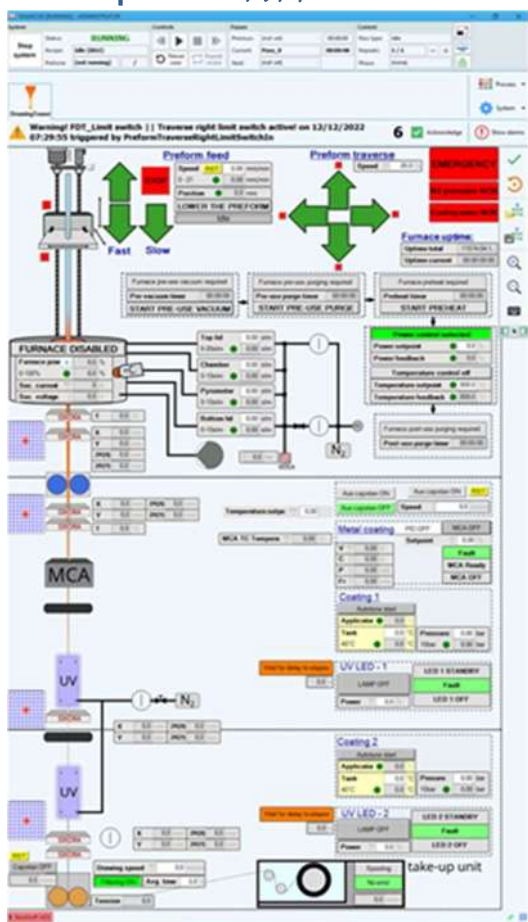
Stop system

Status: RUNNING

Warning! FDT_Limit switch || Traverse right limit switch active! on 12/12/2022 07:29:55 triggered by PreformTraverseRightLimitSwitch2a

6

Acknowledge

Show alarms

Process

System

Preform feed

STOP

Speed

Position

LOWER THE PREFORM

Fast

Slow

Preform traverse

Speed

EMERGENCY

Furnace uptime:

Uptime total

Uptime current

Furnace pre-use vacuum required

Pre-vacuum timer

START PRE-USE VACUUM

Furnace pre-use purging required

Pre-use purge timer

START PRE-USE PURGE

Furnace preheat required

Preheat timer

START PREHEAT

FURNACE DISABLED

Furnace pow

Sec. current

Sec. voltage

Top lid

Chamber

Pyrometer

Bottom lid

Power control selected

Power setpoint

Power feedback

Temperature control off

Temperature setpoint

Temperature feedback

Furnace post-use purging required

Post-use purge timer

$N_2$

Temperature setpo

Metal coating

MCA OFF

Setpoint

Fault

MCA Ready

MCA OFF

MCA TC Tempera

MCA

Coating 1

Applicator

Tank

Pressure

UV LED - 1

LAMP OFF

LED 1 STANDBY

Fault

LED 1 OFF

Power

UV

$N_2$

Coating 2

Applicator

Tank

Pressure

UV LED - 2

LAMP OFF

LED 2 STANDBY

Fault

LED 2 OFF

Power

UV

Drawing speed

Avg. time

Tension

take-up unit